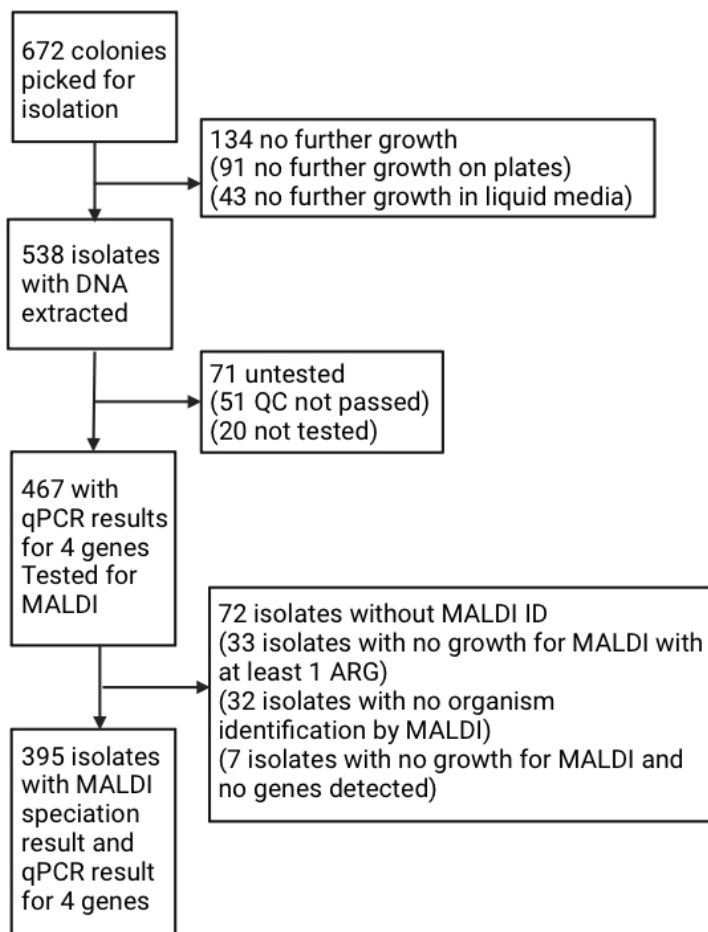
672 colonies picked for isolation

134 no further growth
(91 no further growth on plates)
(43 no further growth in liquid media)

538 isolates with DNA extracted

71 untested
(51 QC not passed)
(20 not tested)

467 with qPCR results for 4 genes Tested for MALDI

72 isolates without MALDI ID
(33 isolates with no growth for MALDI with at least 1 ARG)
(32 isolates with no organism identification by MALDI)
(7 isolates with no growth for MALDI and no genes detected)

395 isolates with MALDI speciation result and qPCR result for 4 genes